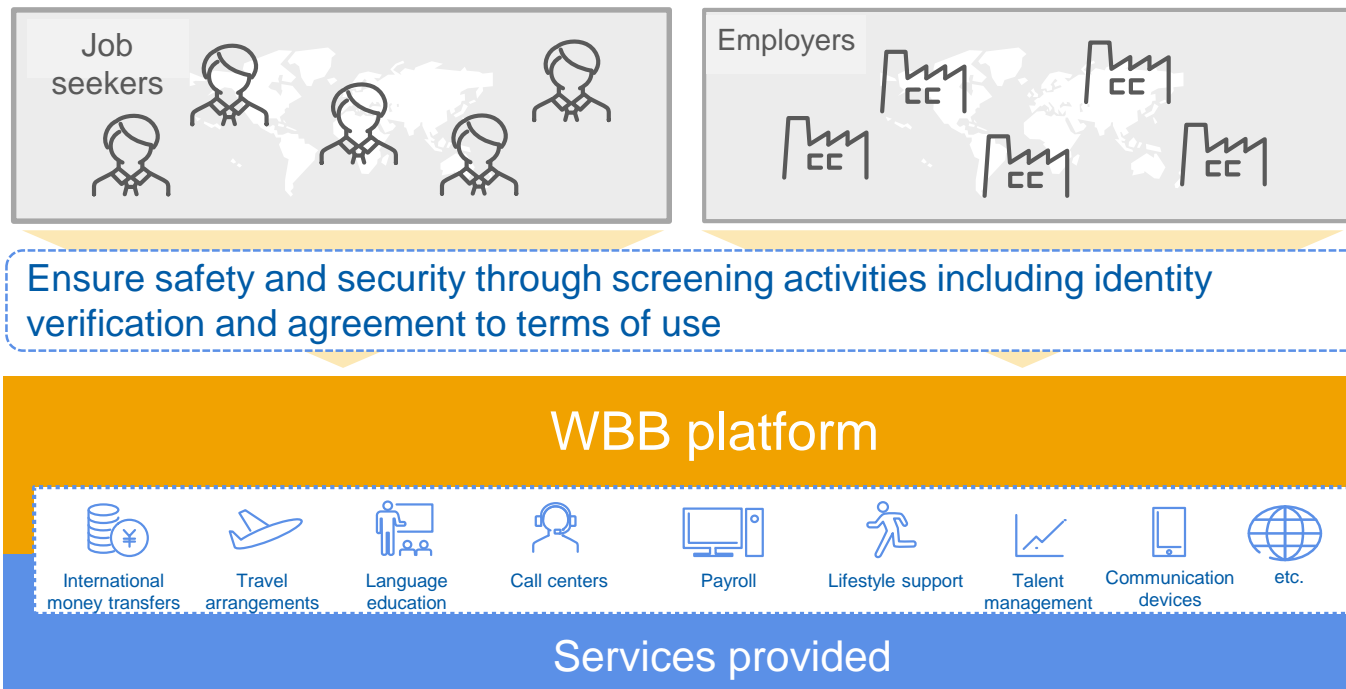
Job seekers

Employers

Ensure safety and security through screening activities including identity verification and agreement to terms of use

WBB platform

International money transfers

Travel arrangements

Language education

Call centers

Payroll

Lifestyle support

Talent management

Communication devices

etc.

Services provided